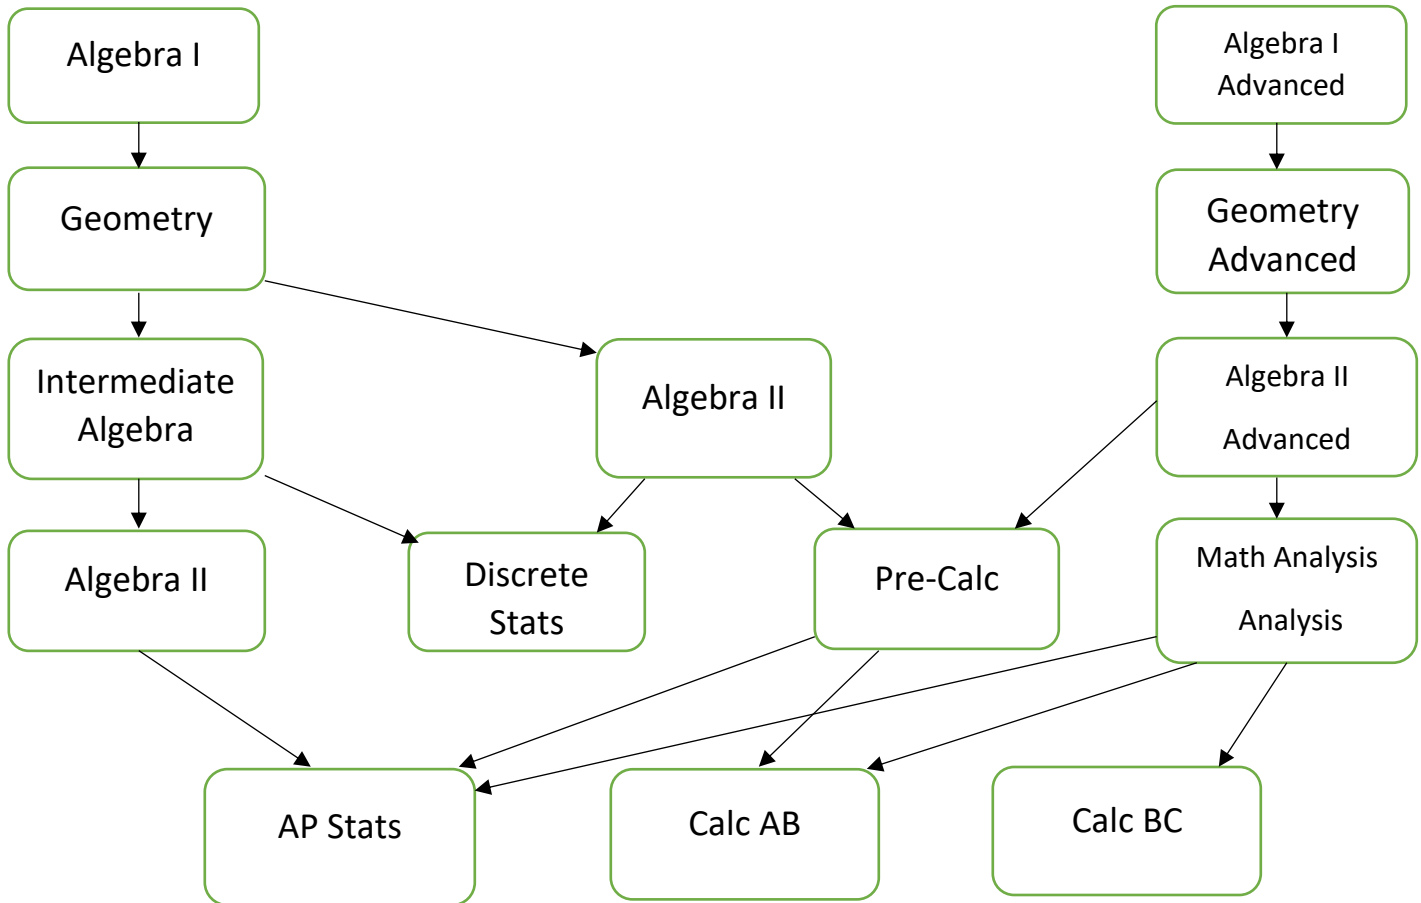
Algebra I

Algebra I Advanced

Geometry

Geometry Advanced

Intermediate Algebra

Algebra II

Algebra II Advanced

Algebra II

Discrete Stats

Pre-Calc

Math Analysis Analysis

AP Stats

Calc AB

Calc BC